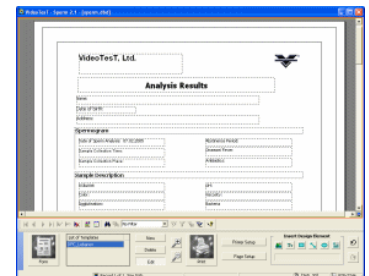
VideoTesT, Ltd.

Analysis Results

Name

Date of Birth

Address

Spermogram

Date of Sperm Analysis

Sample Collection Time

Sample Collection Place

Abstinence Period

Analysis Person

Antibiotics

Sample Description

Volume

pH

Color

Viscosity

Agglutination

Bacteria

New

Delete

Edit

Print

Print Setup

Page Setup

Insert Design Element